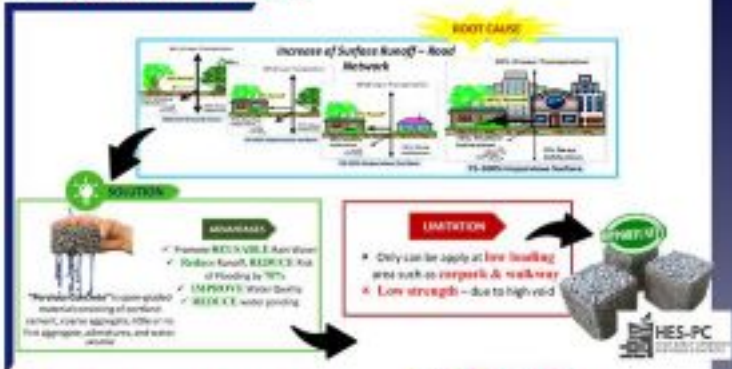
ROOT CAUSE

Increase of Surface Runoff – Road Network

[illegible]

75-100% Impervious Surface

SOLUTION

ADVANTAGES

Promote REUSABLE Rain Water
Reduce Runoff, REDUCE Risk of Flooding by 70%
IMPROVE Water Quality
REDUCE water ponding

"Pervious Concrete" is open-graded materials consisting of portland cement, coarse aggregate, little or no fine aggregate, admixtures, and water.

LIMITATION

Only can be apply at low loading area such as carpark & walkway
Low strength – due to high void

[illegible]

HES-PC